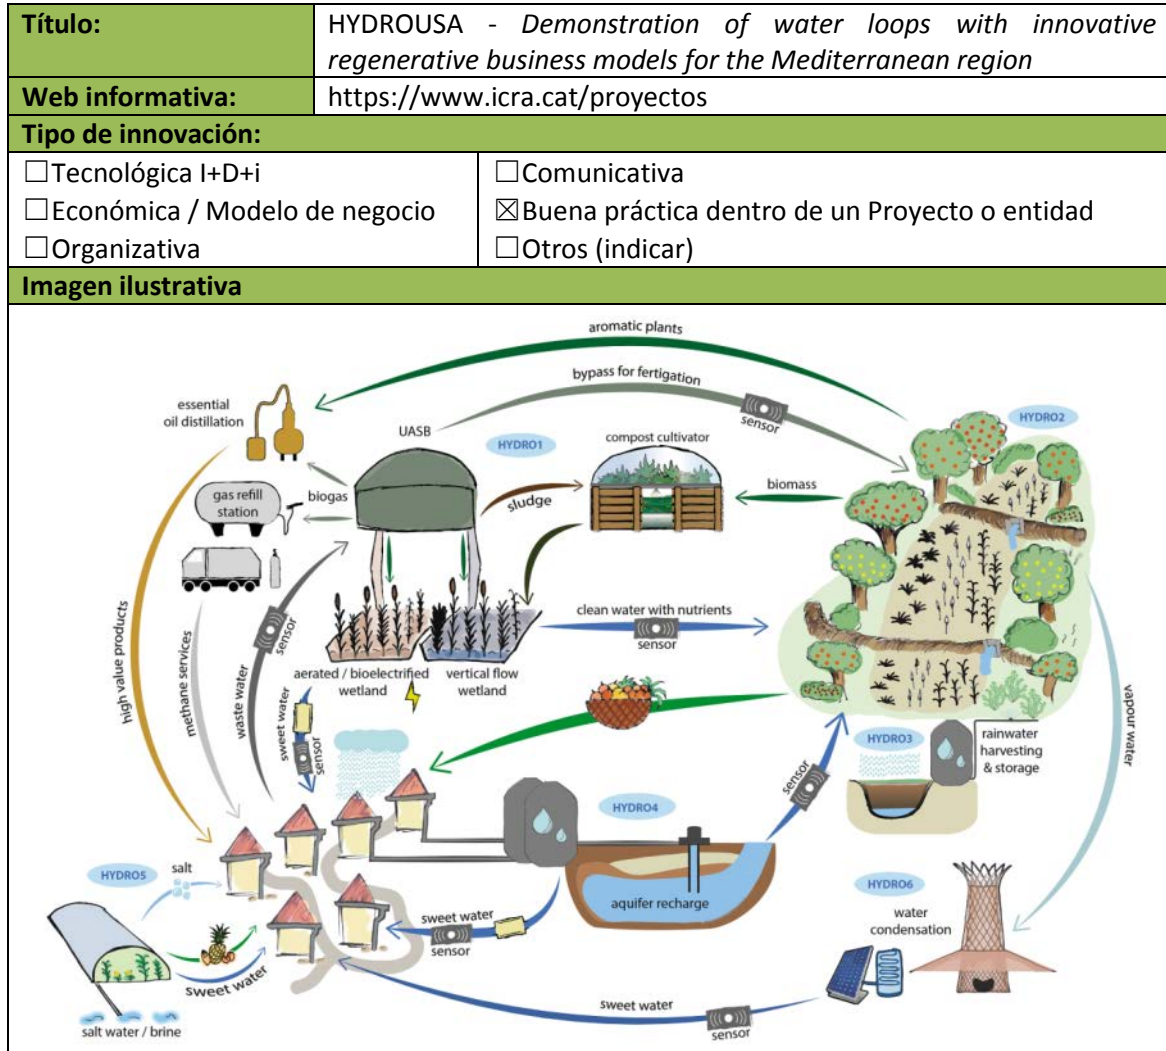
| Título: | HYDROUSA - *Demonstration of water loops with innovative regenerative business models for the Mediterranean region* |
|---|---|
| Web informativa: | https://www.icra.cat/proyectos |

**Tipo de innovación:**

| | |
|---|---|
| ☐Tecnológica I+D+i | ☐Comunicativa |
| ☐Económica / Modelo de negocio | ☒Buena práctica dentro de un Proyecto o entidad |
| ☐Organizativa | ☐Otros (indicar) |

**Imagen ilustrativa**

aromatic plants
bypass for fertigation
sensor
essential oil distillation
UASB
HYDRO1
compost cultivator
HYDRO2
gas refill station
biogas
sludge
biomass
high value products
methane services
waste water
sensor
clean water with nutrients
sensor
aerated / bioelectrified wetland
vertical flow wetland
sweet water
sensor
vapour water
HYDRO3
rainwater harvesting & storage
sensor
HYDRO4
HYDRO5
salt
aquifer recharge
HYDRO6
water condensation
sweet water
sensor
sweet water
salt water / brine
sweet water
sensor